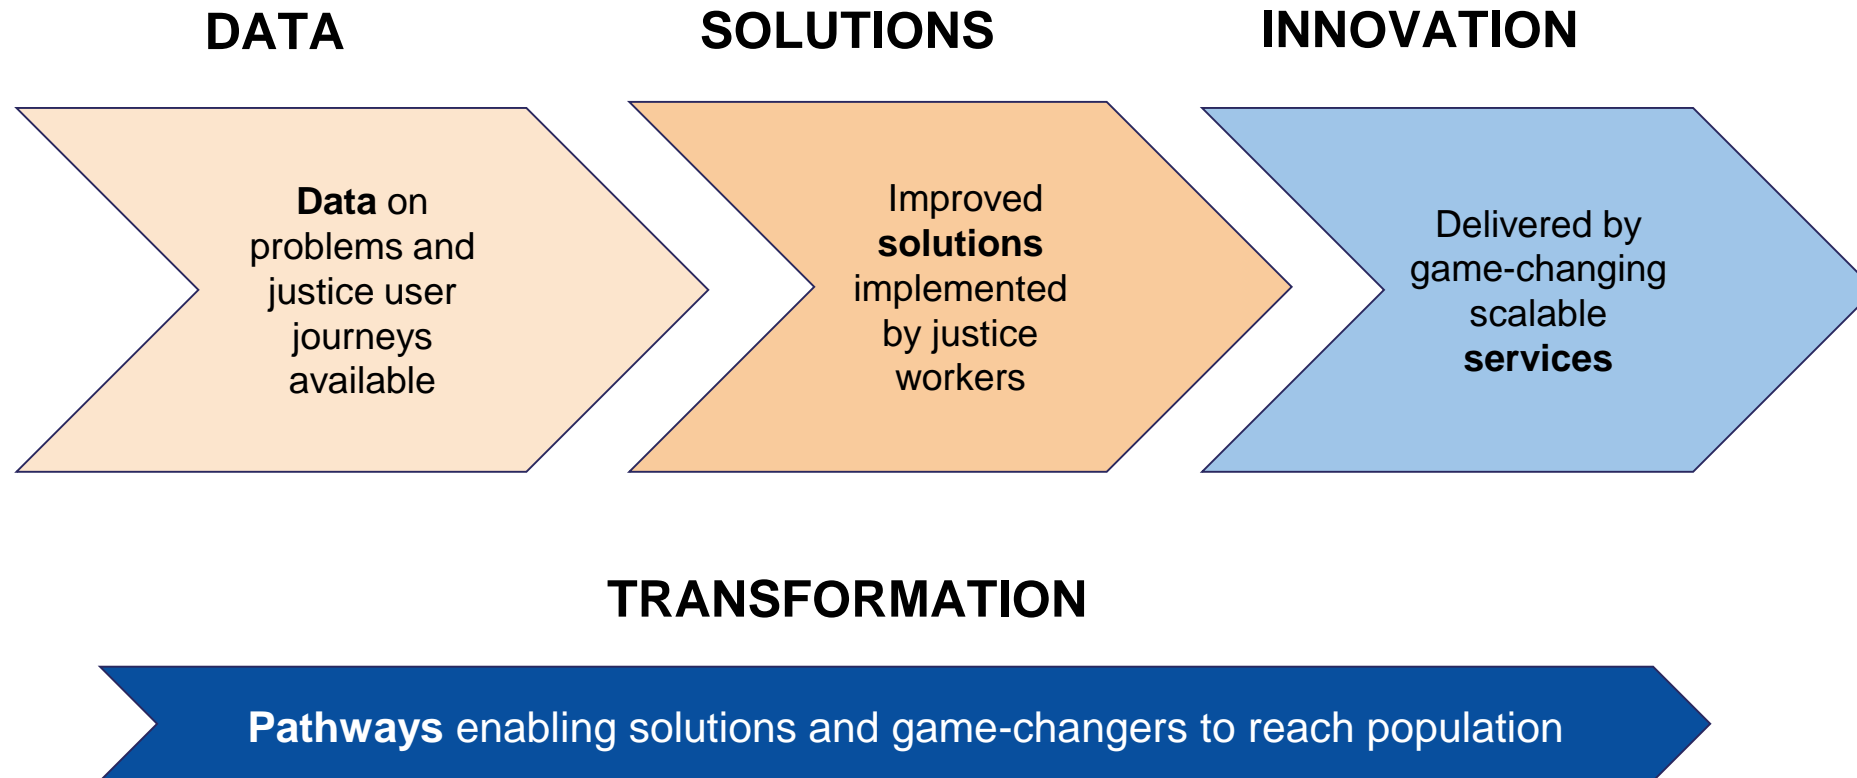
DATA

SOLUTIONS

INNOVATION

Data on problems and justice user journeys available

Improved solutions implemented by justice workers

Delivered by game-changing scalable services

TRANSFORMATION

Pathways enabling solutions and game-changers to reach population